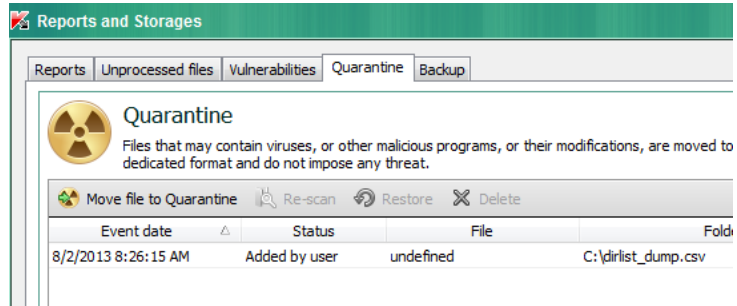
Reports and Storages

Reports | Unprocessed files | Vulnerabilities | Quarantine | Backup

Quarantine

Files that may contain viruses, or other malicious programs, or their modifications, are moved to dedicated format and do not impose any threat.

Move file to Quarantine | Re-scan | Restore | Delete

| Event date | Status | File | Folde |
|---|---|---|---|
| 8/2/2013 8:26:15 AM | Added by user | undefined | C:\dirlist_dump.csv |